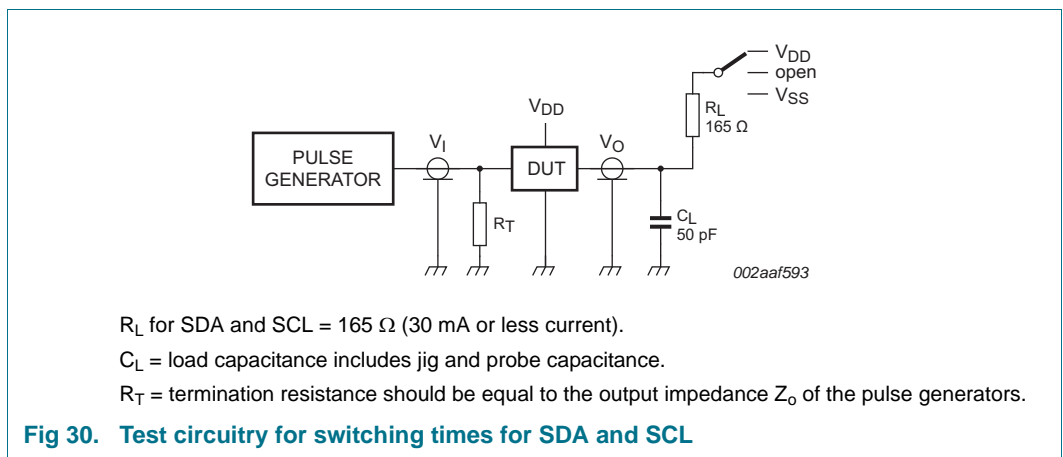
$V_{DD}$
open
$V_{SS}$

$V_{DD}$

$R_L$
165 Ω

PULSE GENERATOR

$V_I$

DUT

$V_O$

$R_T$

$C_L$
50 pF

002aaf593

$R_L$ for SDA and SCL = 165 Ω (30 mA or less current).

$C_L$ = load capacitance includes jig and probe capacitance.

$R_T$ = termination resistance should be equal to the output impedance $Z_o$ of the pulse generators.

**Fig 30. Test circuitry for switching times for SDA and SCL**